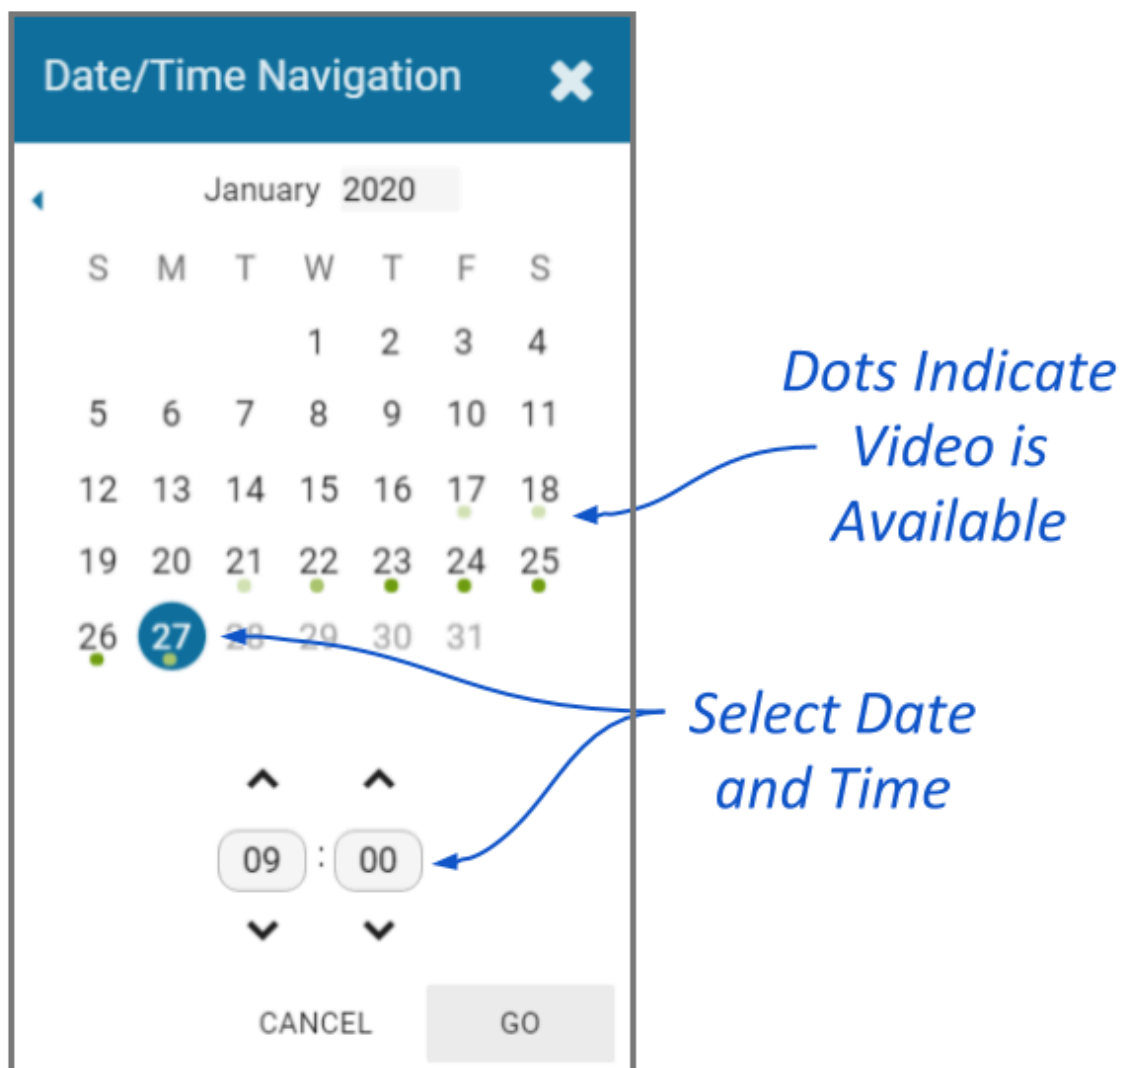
Date/Time Navigation

January 2020

| S | M | T | W | T | F | S |
|---|---|---|---|---|---|---|
| | | | 1 | 2 | 3 | 4 |
| 5 | 6 | 7 | 8 | 9 | 10 | 11 |
| 12 | 13 | 14 | 15 | 16 | 17 | 18 |
| 19 | 20 | 21 | 22 | 23 | 24 | 25 |
| 26 | 27 | 28 | 29 | 30 | 31 | |

Dots Indicate Video is Available

Select Date and Time

09 : 00

CANCEL GO